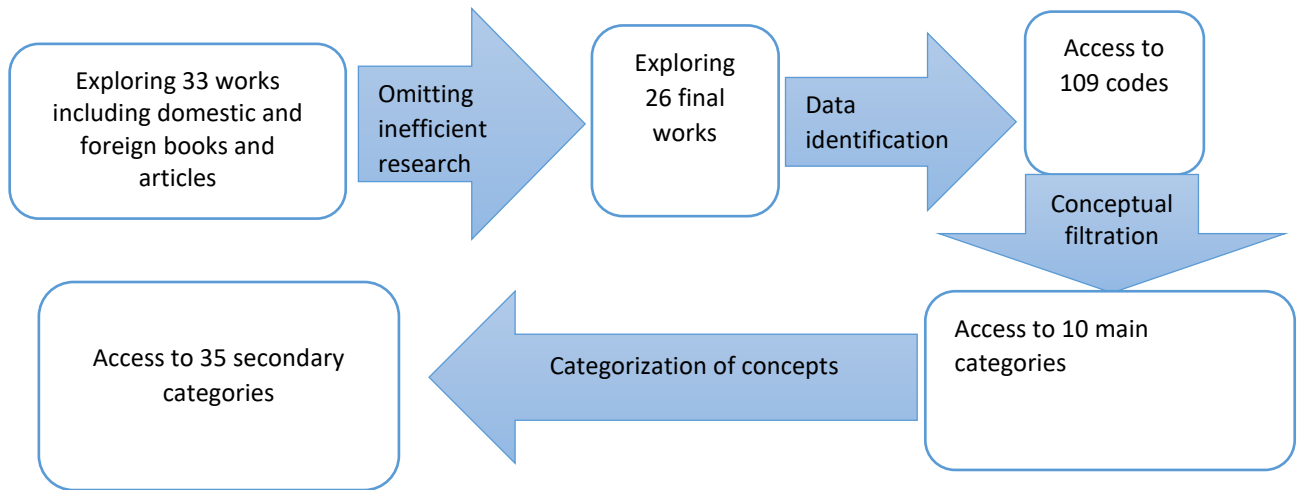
Exploring 33 works including domestic and foreign books and articles

Omitting inefficient research

Exploring 26 final works

Data identification

Access to 109 codes

Conceptual filtration

Access to 10 main categories

Categorization of concepts

Access to 35 secondary categories